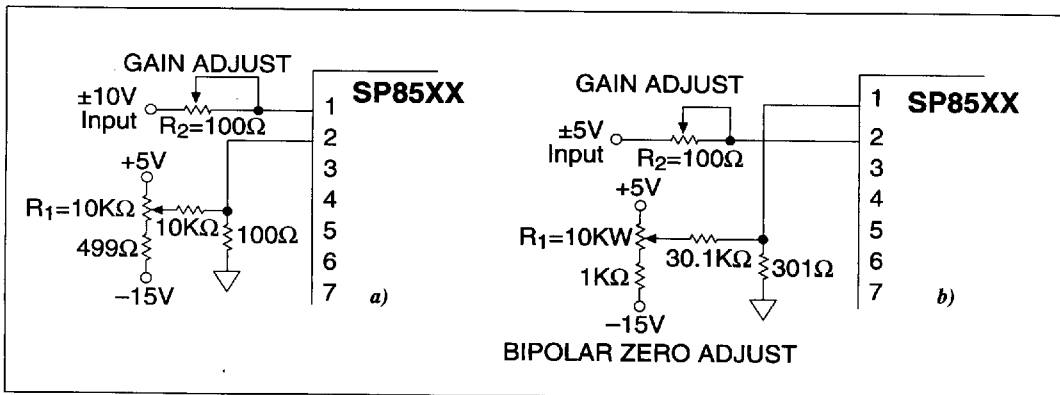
GAIN ADJUST
±10V Input
$R_2=100\Omega$
SP85XX
1
2
3
4
5
6
7
+5V
$R_1=10K\Omega$
$10K\Omega$
$100\Omega$
$499\Omega$
−15V
a)

GAIN ADJUST
±5V Input
$R_2=100\Omega$
1
2
3
4
5
6
7
SP85XX
+5V
$R_1=10KW$
$30.1K\Omega$
$301\Omega$
$1K\Omega$
−15V
b)
BIPOLAR ZERO ADJUST